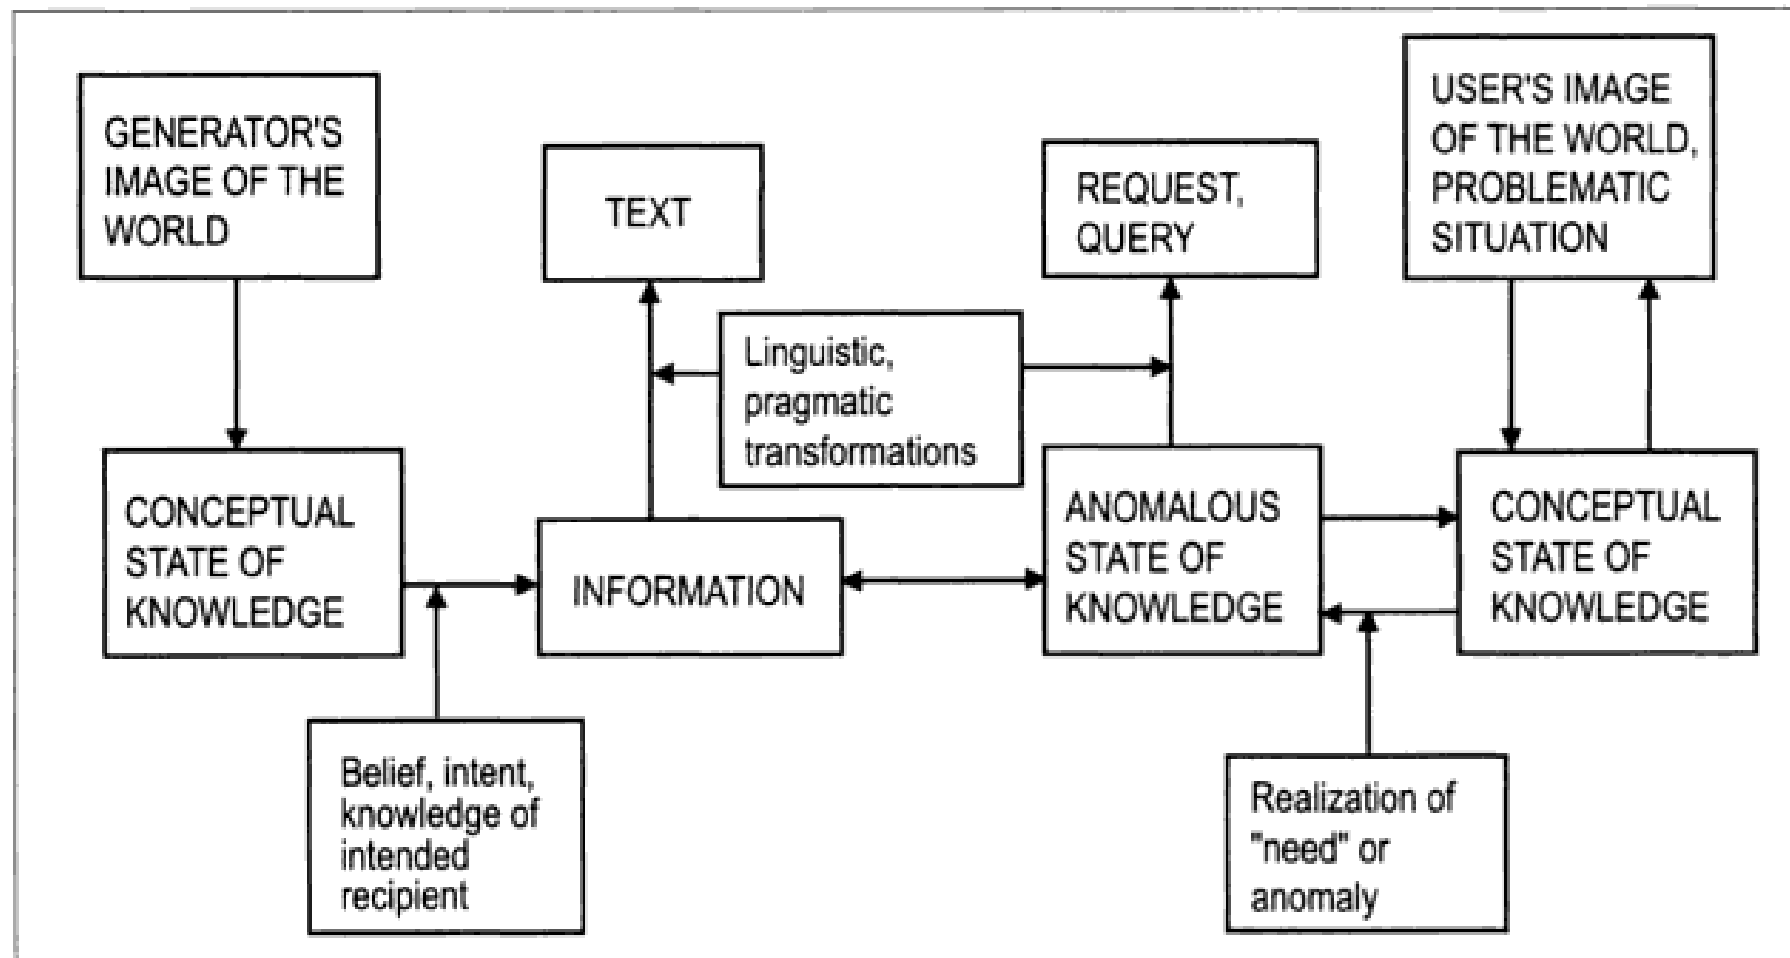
GENERATOR'S IMAGE OF THE WORLD

TEXT

REQUEST, QUERY

USER'S IMAGE OF THE WORLD, PROBLEMATIC SITUATION

Linguistic, pragmatic transformations

CONCEPTUAL STATE OF KNOWLEDGE

INFORMATION

ANOMALOUS STATE OF KNOWLEDGE

CONCEPTUAL STATE OF KNOWLEDGE

Belief, intent, knowledge of intended recipient

Realization of "need" or anomaly